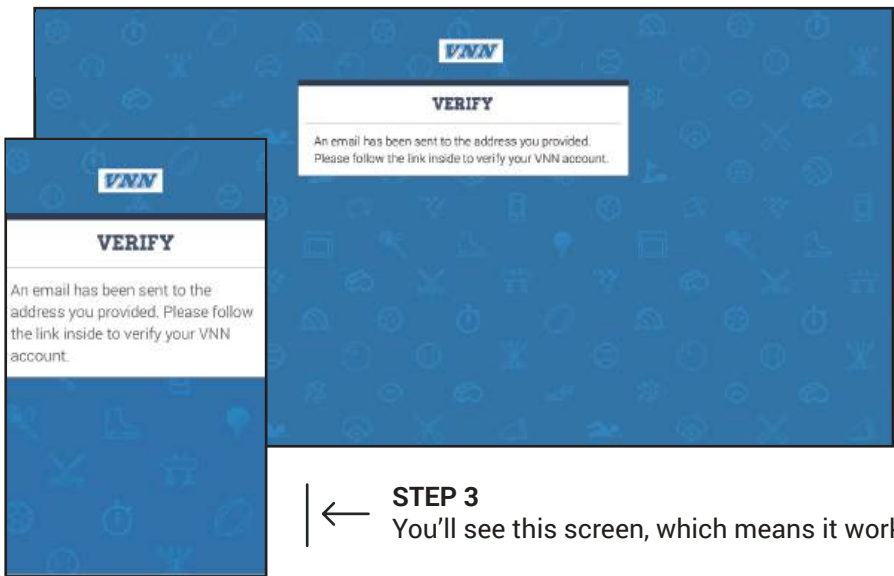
VNN

VERIFY

An email has been sent to the address you provided. Please follow the link inside to verify your VNN account.

VNN

VERIFY

An email has been sent to the address you provided. Please follow the link inside to verify your VNN account.

STEP 3
You'll see this screen, which means it worl